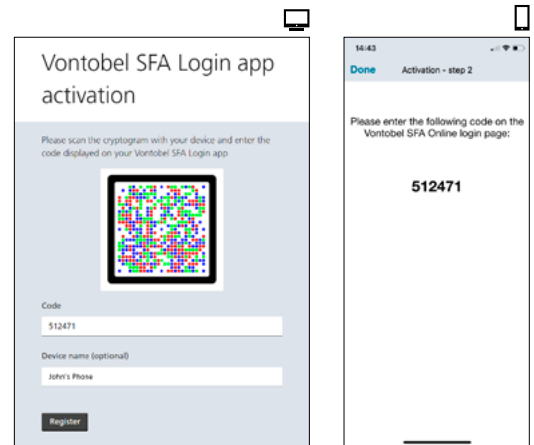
Vontobel SFA Login app activation

Please scan the cryptogram with your device and enter the code displayed on your Vontobel SFA Login app

Code

512471

Device name (optional)

John's Phone

Register

14:43

Done

Activation - step 2

Please enter the following code on the Vontobel SFA Online login page:

512471